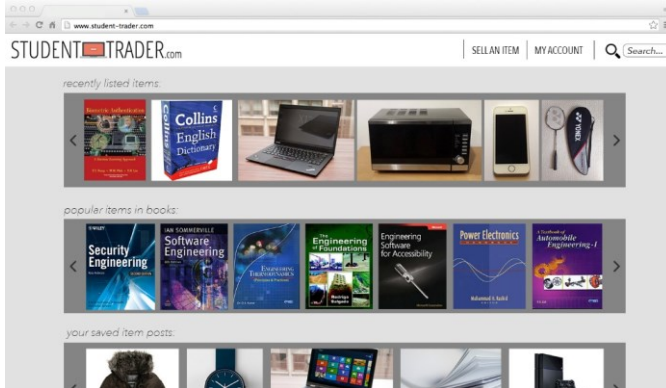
www.student-trader.com

STUDENT TRADER.com

SELL AN ITEM | MY ACCOUNT | Search...

recently listed items:

Biometric Authentication

Collins English Dictionary

popular items in books:

Security Engineering

IAN SOMMERVILLE Software Engineering

Engineering Thermodynamics

The Engineering of Foundations

Engineering Software for Accessibility

Power Electronics

A Textbook of Automobile Engineering-I

your saved item posts: